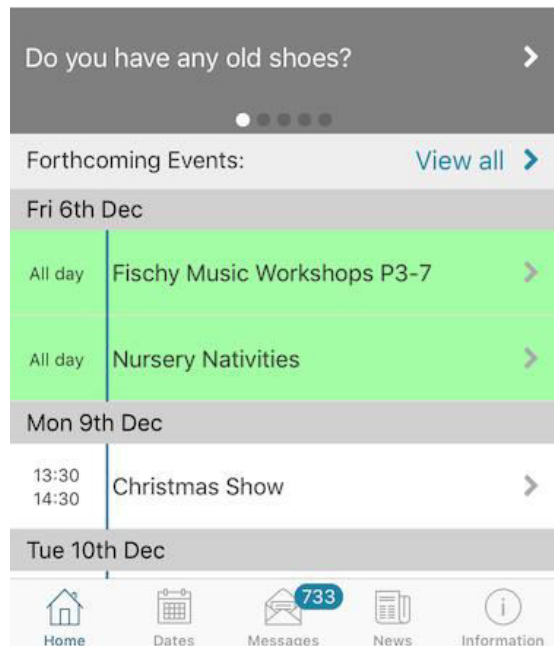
Do you have any old shoes?

Forthcoming Events: View all

Fri 6th Dec

All day Fischy Music Workshops P3-7

All day Nursery Nativities

Mon 9th Dec

13:30
14:30 Christmas Show

Tue 10th Dec

Home Dates 733 Messages News Information